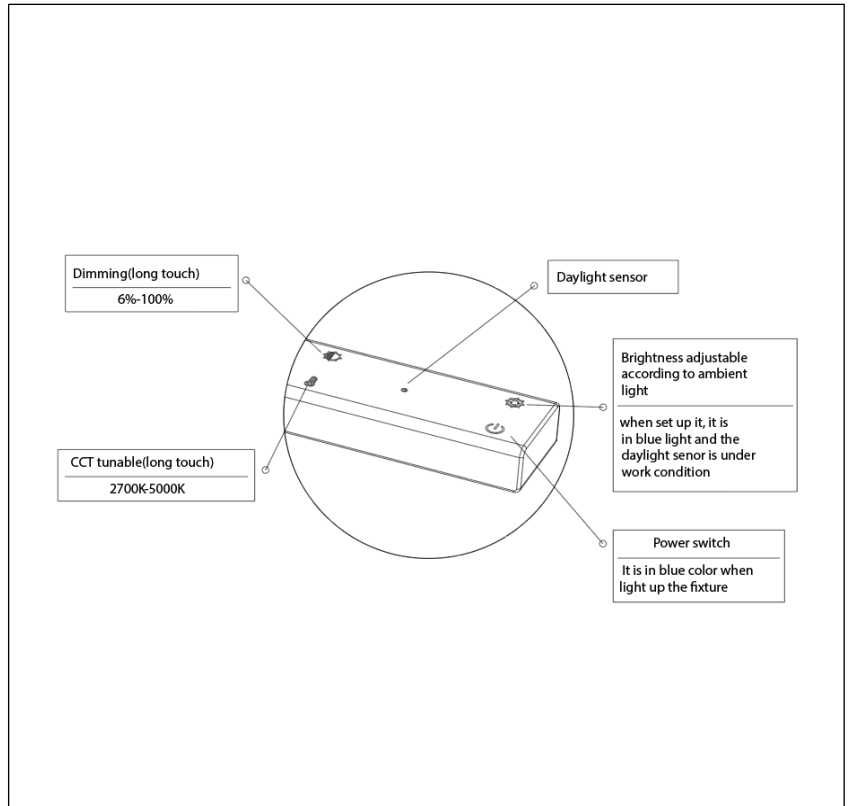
Dimming(long touch)
6%-100%

Daylight sensor

Brightness adjustable according to ambient light

when set up it, it is in blue light and the daylight senor is under work condition

CCT tunable(long touch)
2700K-5000K

Power switch

It is in blue color when light up the fixture